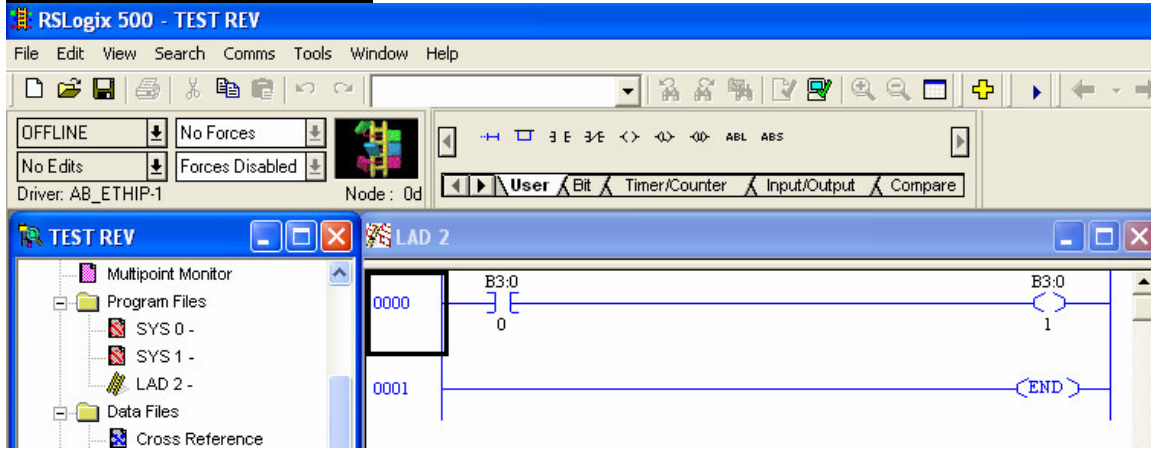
RSLogix 500 - TEST REV

File Edit View Search Comms Tools Window Help

OFFLINE
No Forces
No Edits
Forces Disabled
Driver: AB_ETHIP-1
Node : 0d

ABL ABS

User Bit Timer/Counter Input/Output Compare

TEST REV

Multipoint Monitor
Program Files
SYS 0 -
SYS 1 -
LAD 2 -
Data Files
Cross Reference

LAD 2

0000
B3:0
0
B3:0
1

0001
END